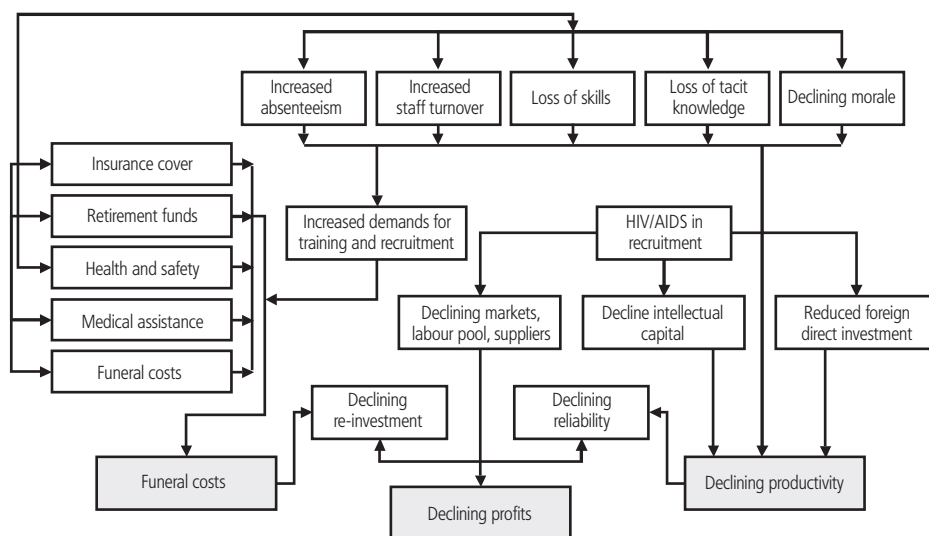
Increased absenteeism

Increased staff turnover

Loss of skills

Loss of tacit knowledge

Declining morale

Insurance cover

Retirement funds

Health and safety

Medical assistance

Funeral costs

Increased demands for training and recruitment

HIV/AIDS in recruitment

Declining markets, labour pool, suppliers

Decline intellectual capital

Reduced foreign direct investment

Declining re-investment

Declining reliability

Funeral costs

Declining productivity

Declining profits